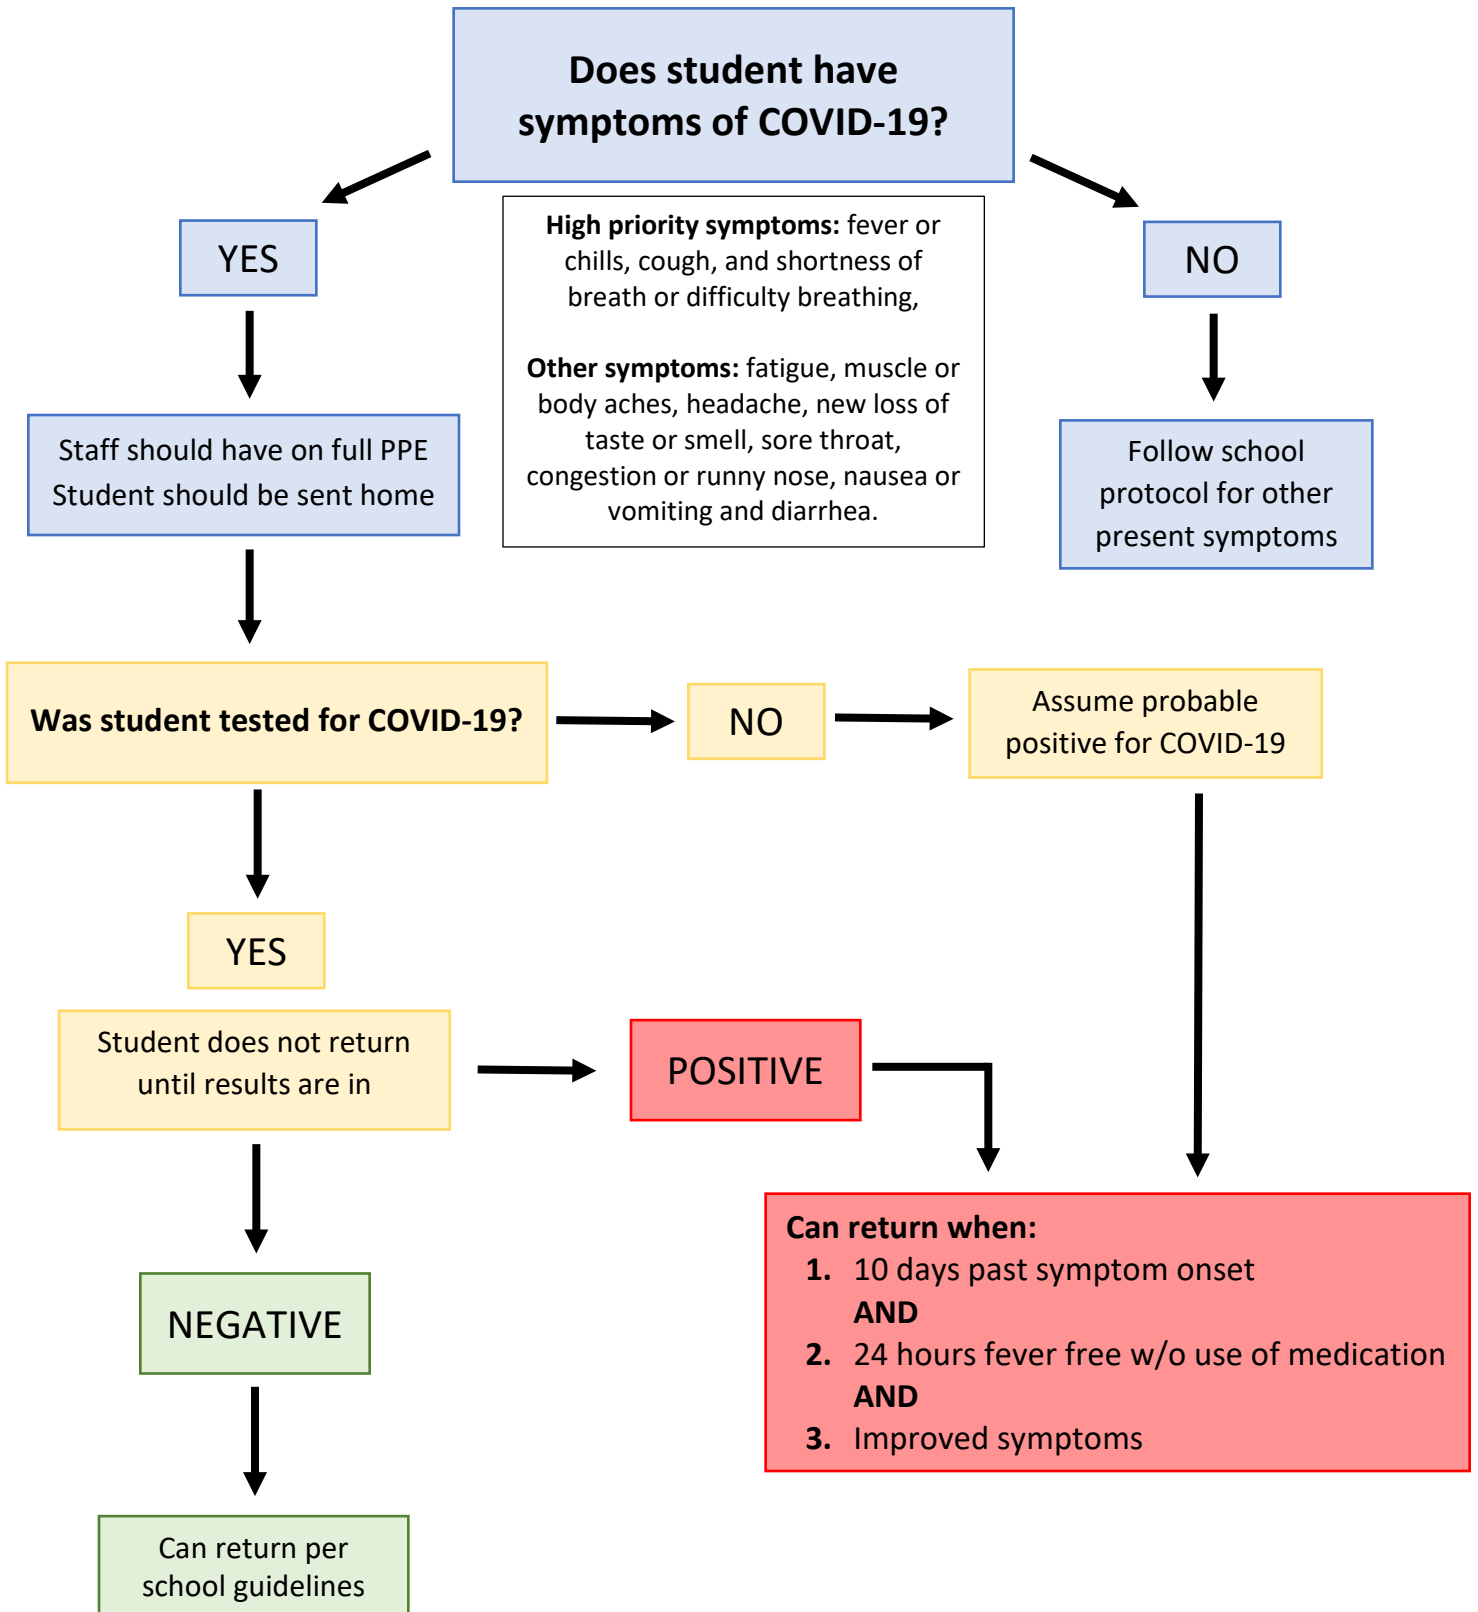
Does student have symptoms of COVID-19?

YES

High priority symptoms: fever or chills, cough, and shortness of breath or difficulty breathing,

Other symptoms: fatigue, muscle or body aches, headache, new loss of taste or smell, sore throat, congestion or runny nose, nausea or vomiting and diarrhea.

NO

Staff should have on full PPE
Student should be sent home

Follow school protocol for other present symptoms

Was student tested for COVID-19?

NO

Assume probable positive for COVID-19

YES

Student does not return until results are in

POSITIVE

Can return when:
1. 10 days past symptom onset
AND
2. 24 hours fever free w/o use of medication
AND
3. Improved symptoms

NEGATIVE

Can return per school guidelines